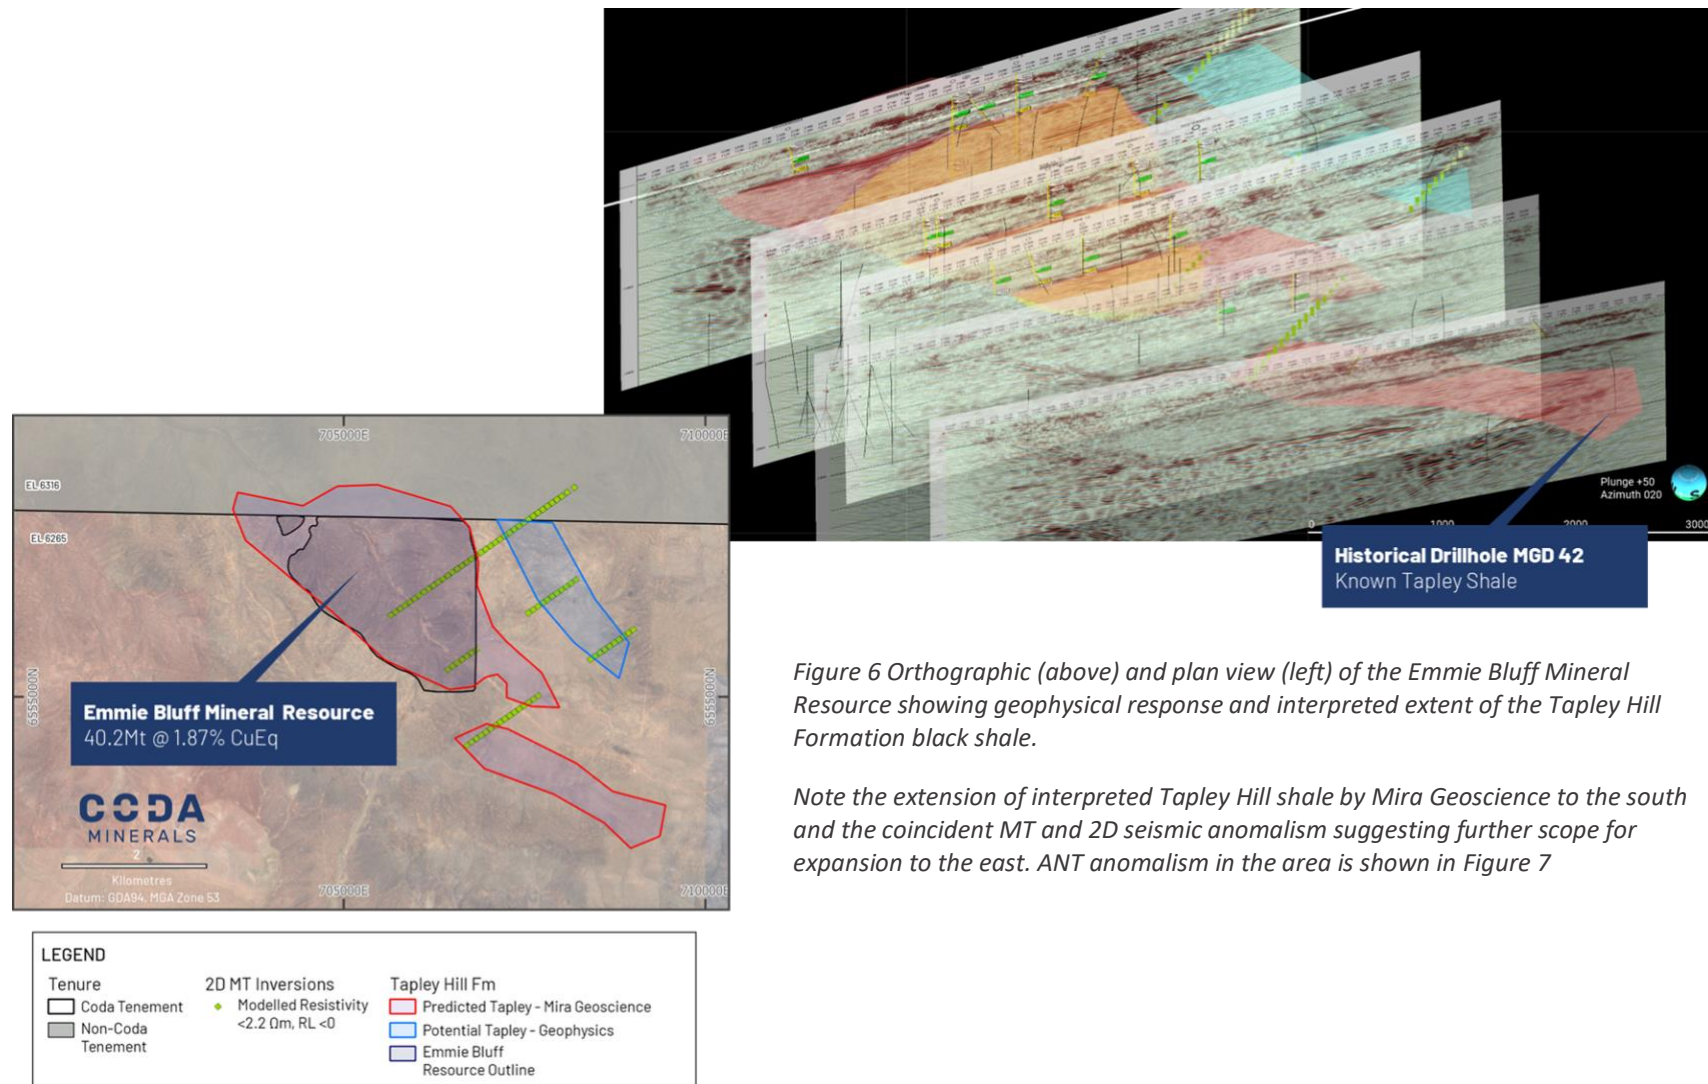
Plunge +50
Azimuth 020

0
1000
2000
3000

Historical Drillhole MGD 42
Known Tapley Shale

705000E
710000E
EL 6316
EL 6265
6555000N
6555000N

Emmie Bluff Mineral Resource
40.2Mt @ 1.87% CuEq

CODA
MINERALS

2
Kilometres
Datum: GDA94, MGA Zone 53
705000E
710000E

Figure 6 Orthographic (above) and plan view (left) of the Emmie Bluff Mineral Resource showing geophysical response and interpreted extent of the Tapley Hill Formation black shale.

Note the extension of interpreted Tapley Hill shale by Mira Geoscience to the south and the coincident MT and 2D seismic anomalism suggesting further scope for expansion to the east. ANT anomalism in the area is shown in Figure 7

LEGEND
Tenure
Coda Tenement
Non-Coda Tenement
2D MT Inversions
Modelled Resistivity <2.2 Ωm, RL <0
Tapley Hill Fm
Predicted Tapley - Mira Geoscience
Potential Tapley - Geophysics
Emmie Bluff Resource Outline